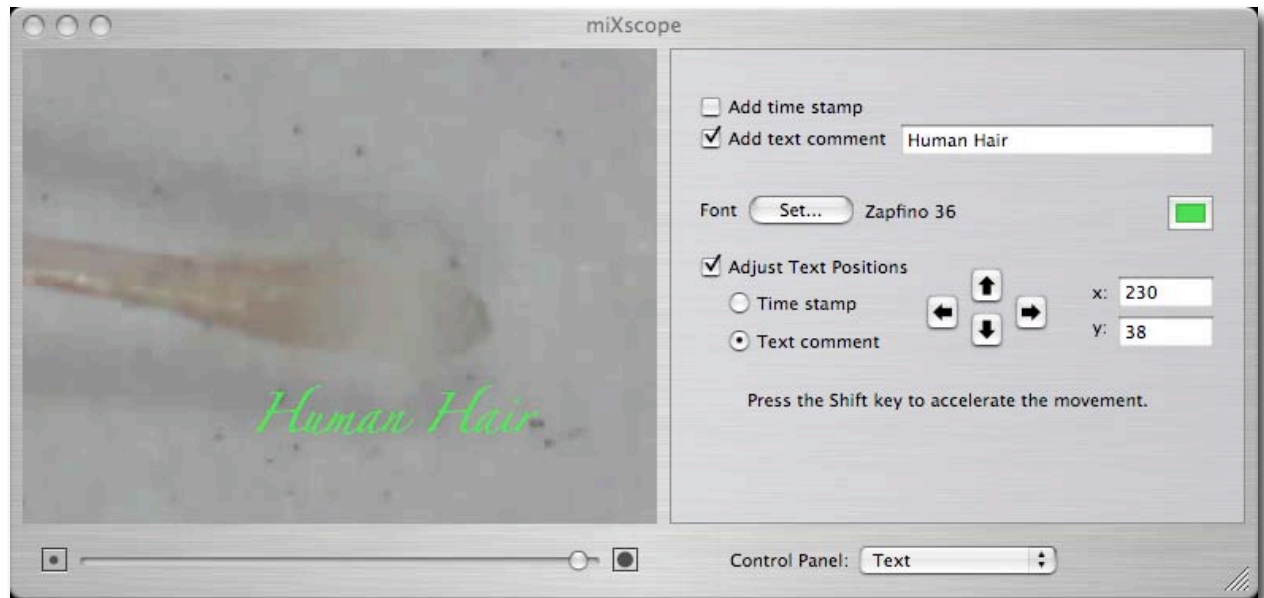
miXscope

Human Hair

Add time stamp
Add text comment Human Hair

Font Set... Zapfino 36

Adjust Text Positions
Time stamp
Text comment

x: 230
y: 38

Press the Shift key to accelerate the movement.

Control Panel: Text